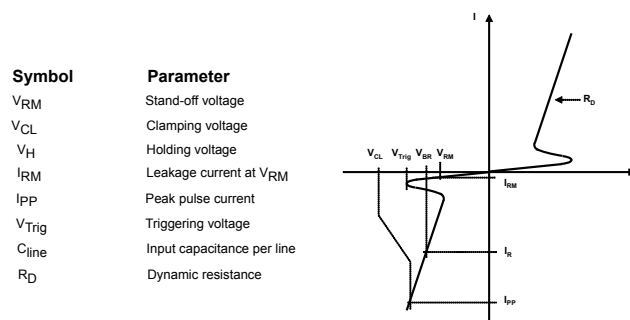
| Symbol | Parameter |
|---|---|
| $V_{RM}$ | Stand-off voltage |
| $V_{CL}$ | Clamping voltage |
| $V_H$ | Holding voltage |
| $I_{RM}$ | Leakage current at $V_{RM}$ |
| $I_{PP}$ | Peak pulse current |
| $V_{Trig}$ | Triggering voltage |
| $C_{line}$ | Input capacitance per line |
| $R_D$ | Dynamic resistance |

I

$R_D$

$V_{CL}$ $V_{Trig}$ $V_{BR}$ $V_{RM}$

$I_{RM}$

$I_R$

$I_{PP}$